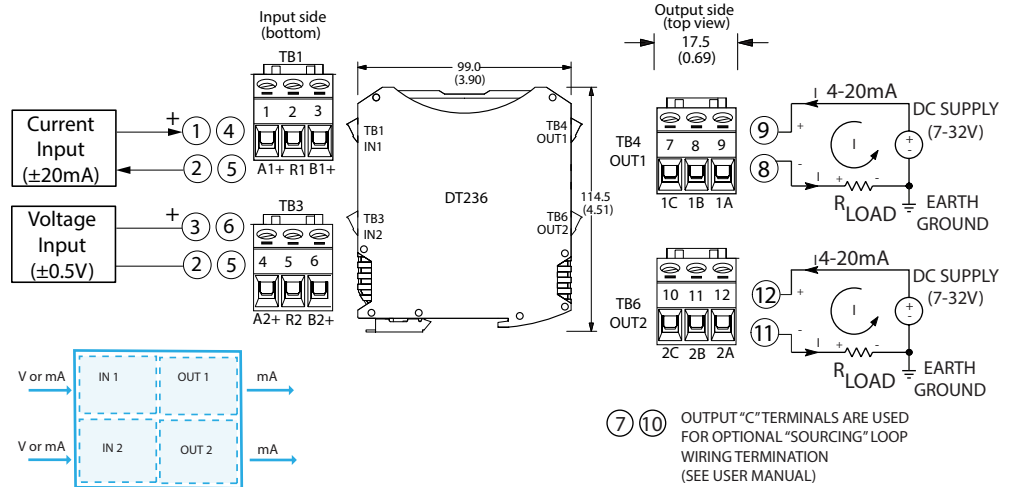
Input side
(bottom)

TB1

1 2 3

A1+ R1 B1+

Current Input (±20mA)

+ 1 4

2 5

Voltage Input (±0.5V)

+ 3 6

2 5

TB3

4 5 6

A2+ R2 B2+

99.0
(3.90)

TB1
IN1

TB3
IN2

DT236

TB4
OUT1

TB6
OUT2

114.5
(4.51)

Output side
(top view)

17.5
(0.69)

TB4
OUT1

7 8 9

1C 1B 1A

9 +

8 -

4-20mA

I

DC SUPPLY
(7-32V)

+ -

I

+ -

$R_{LOAD}$

EARTH GROUND

TB6
OUT2

10 11 12

2C 2B 2A

12 +

11 -

4-20mA

I

DC SUPPLY
(7-32V)

+ -

I

+ -

$R_{LOAD}$

EARTH GROUND

7 10 OUTPUT "C" TERMINALS ARE USED FOR OPTIONAL "SOURCING" LOOP WIRING TERMINATION (SEE USER MANUAL)

V or mA IN 1 OUT 1 mA

V or mA IN 2 OUT 2 mA